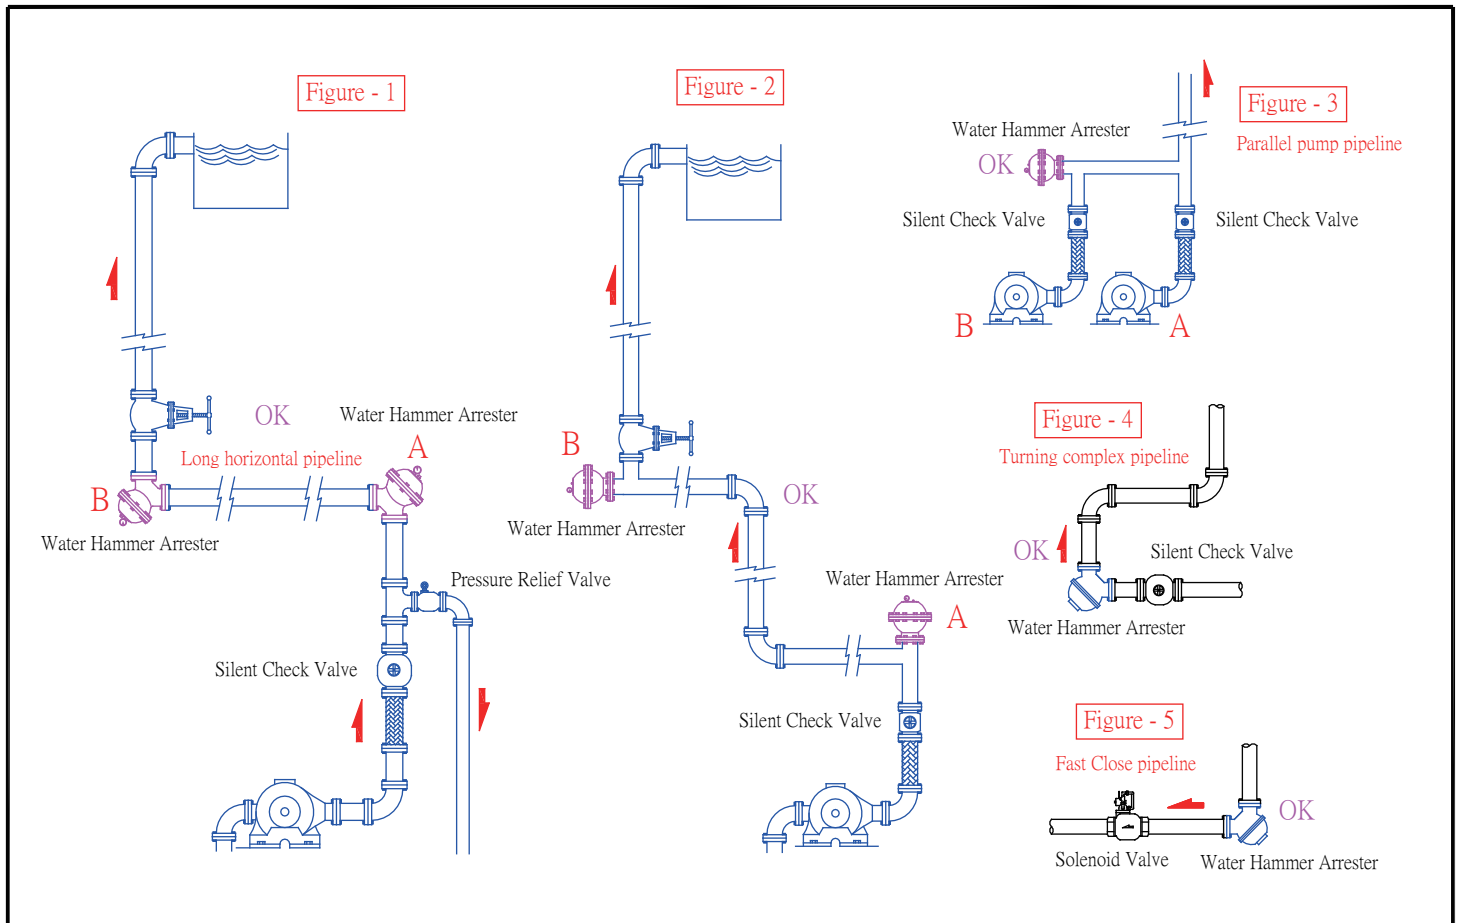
Figure - 1

OK

Water Hammer Arrester

Long horizontal pipeline

A

B

Water Hammer Arrester

Pressure Relief Valve

Silent Check Valve

Figure - 2

B

Water Hammer Arrester

OK

Water Hammer Arrester

A

Silent Check Valve

Figure - 3

Parallel pump pipeline

Water Hammer Arrester

OK

Silent Check Valve

Silent Check Valve

B

A

Figure - 4

Turning complex pipeline

OK

Silent Check Valve

Water Hammer Arrester

Figure - 5

Fast Close pipeline

OK

Solenoid Valve

Water Hammer Arrester